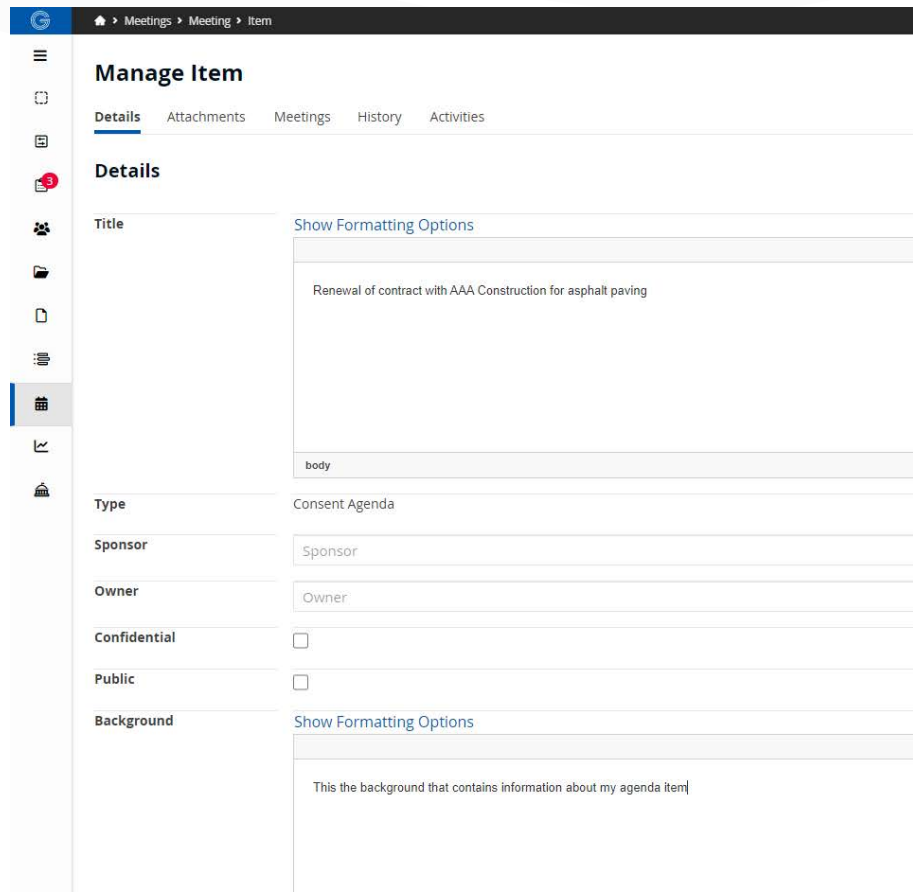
G

> Meetings > Meeting > Item

3

Manage Item

Details Attachments Meetings History Activities

Details

Title

Show Formatting Options

Renewal of contract with AAA Construction for asphalt paving

body

Type

Consent Agenda

Sponsor

Sponsor

Owner

Owner

Confidential

Public

Background

Show Formatting Options

This the background that contains information about my agenda item